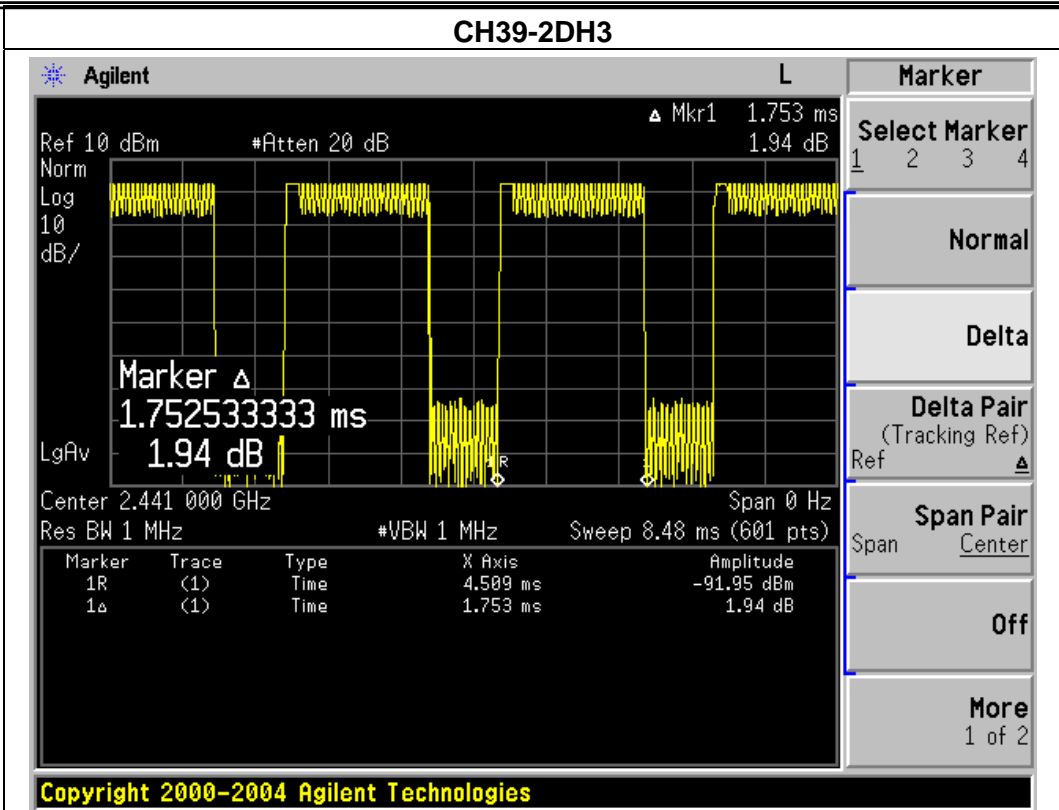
CH39-2DH3

Agilent

L

Marker

Δ Mkr1 1.753 ms
Ref 10 dBm #Atten 20 dB 1.94 dB
Norm
Log
10
dB/

Marker Δ
1.752533333 ms
1.94 dB

LgAv

R

Center 2.441 000 GHz Span 0 Hz
Res BW 1 MHz #VBW 1 MHz Sweep 8.48 ms (601 pts)

| Marker | Trace | Type | X Axis | Amplitude |
|---|---|---|---|---|
| 1R | (1) | Time | 4.509 ms | -91.95 dBm |
| 1Δ | (1) | Time | 1.753 ms | 1.94 dB |

Select Marker
1 2 3 4

Normal

Delta

Delta Pair
(Tracking Ref)
Ref Δ

Span Pair
Span Center

Off

More
1 of 2

Copyright 2000-2004 Agilent Technologies